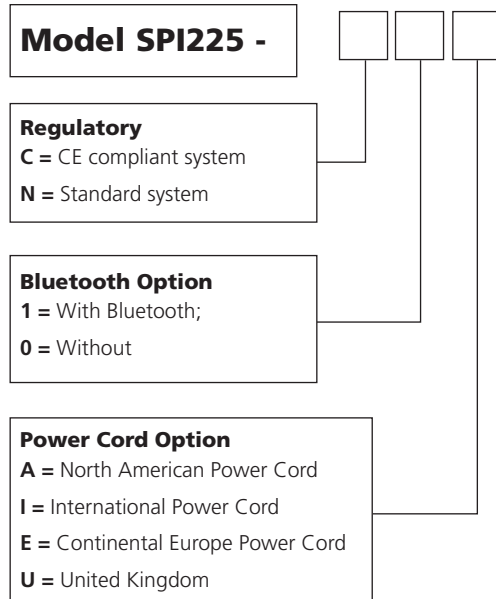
Model SPI225 -

Regulatory
C = CE compliant system
N = Standard system

Bluetooth Option
1 = With Bluetooth;
0 = Without

Power Cord Option
A = North American Power Cord
I = International Power Cord
E = Continental Europe Power Cord
U = United Kingdom